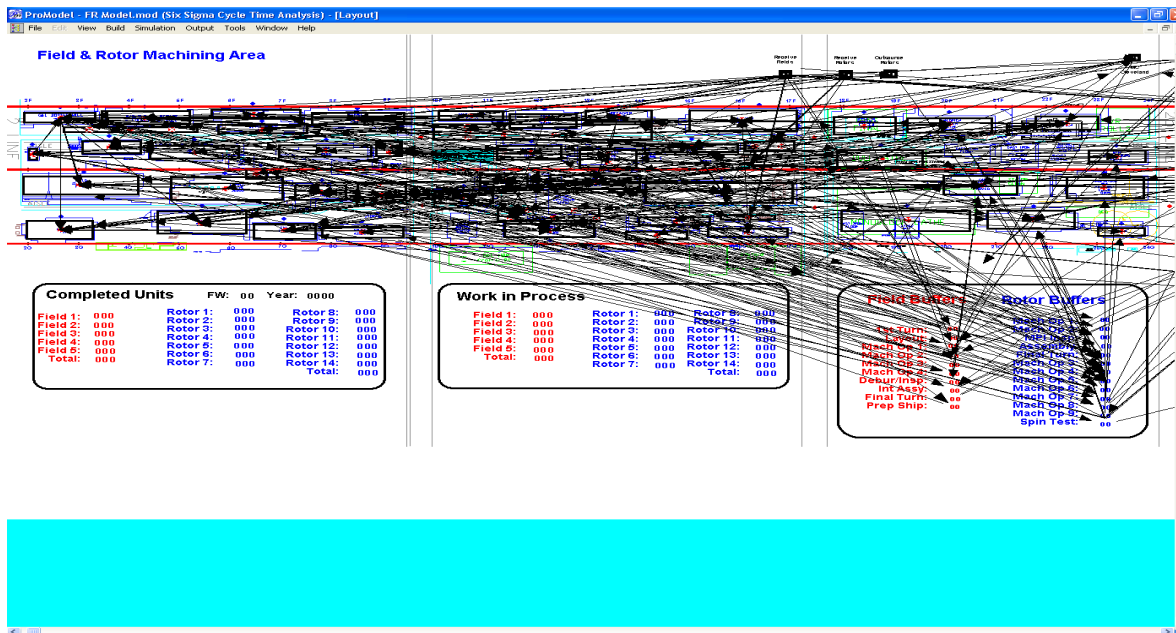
ProModel - FR Model.mod (Six Sigma Cycle Time Analysis) - [Layout]

File Edit View Build Simulation Output Tools Window Help

Field & Rotor Machining Area

Receive Fields Receive Rotors Outsource Rotors

Completed Units FW: 00 Year: 0000

Field 1: 000
Field 2: 000
Field 3: 000
Field 4: 000
Field 5: 000
Total: 000

Rotor 1: 000
Rotor 2: 000
Rotor 3: 000
Rotor 4: 000
Rotor 5: 000
Rotor 6: 000
Rotor 7: 000

Rotor 8: 000
Rotor 9: 000
Rotor 10: 000
Rotor 11: 000
Rotor 12: 000
Rotor 13: 000
Rotor 14: 000
Total: 000

Work in Process

Field 1: 000
Field 2: 000
Field 3: 000
Field 4: 000
Field 5: 000
Total: 000

Rotor 1: 000
Rotor 2: 000
Rotor 3: 000
Rotor 4: 000
Rotor 5: 000
Rotor 6: 000
Rotor 7: 000

Rotor 8: 000
Rotor 9: 000
Rotor 10: 000
Rotor 11: 000
Rotor 12: 000
Rotor 13: 000
Rotor 14: 000
Total: 000

Field Buffers

1st Turn: 00
Lay-Up: 00
Mach Op 1: 00
Mach Op 2: 00
Mach Op 3: 00
Mach Op 4: 00
Debur/Insp: 00
Int Assy: 00
Final Turn: 00
Prep Ship: 00

Rotor Buffers

Mach Op 1: 00
Mach Op 2: 00
MPI Insp: 00
Assembly: 00
Final Turn: 00
Mach Op 3: 00
Mach Op 4: 00
Mach Op 5: 00
Mach Op 6: 00
Mach Op 7: 00
Mach Op 8: 00
Mach Op 9: 00
Spin Test: 00